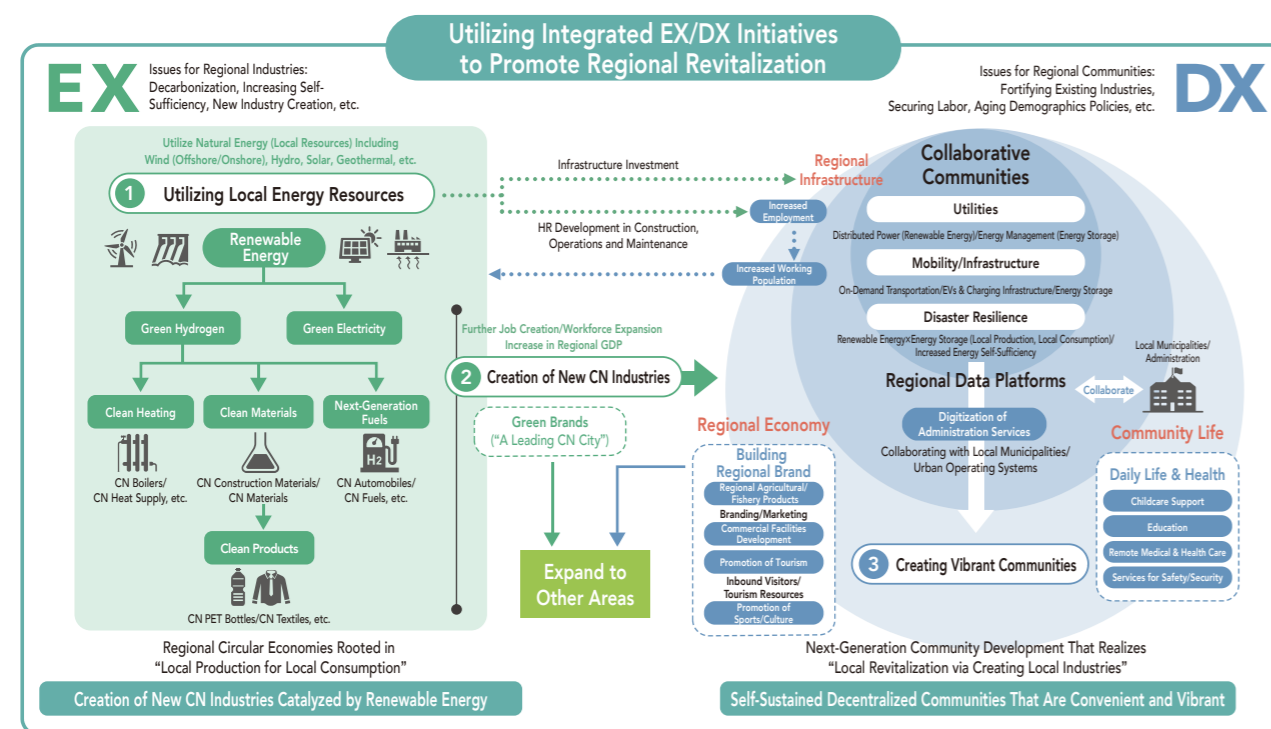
Utilizing Integrated EX/DX Initiatives to Promote Regional Revitalization

EX

Issues for Regional Industries: Decarbonization, Increasing Self-Sufficiency, New Industry Creation, etc.

Issues for Regional Communities: Fortifying Existing Industries, Securing Labor, Aging Demographics Policies, etc.

DX

Utilize Natural Energy (Local Resources) Including Wind (Offshore/Onshore), Hydro, Solar, Geothermal, etc.

1 Utilizing Local Energy Resources

Renewable Energy

Green Hydrogen

Green Electricity

Clean Heating

Clean Materials

Next-Generation Fuels

CN Boilers/ CN Heat Supply, etc.

CN Construction Materials/ CN Materials

CN Automobiles/ CN Fuels, etc.

Clean Products

CN PET Bottles/CN Textiles, etc.

Infrastructure Investment

HR Development in Construction, Operations and Maintenance

Regional Infrastructure

Increased Employment

Increased Working Population

Further Job Creation/Workforce Expansion Increase in Regional GDP

2 Creation of New CN Industries

Green Brands (“A Leading CN City”)

Expand to Other Areas

Collaborative Communities

Utilities

Distributed Power (Renewable Energy)/Energy Management (Energy Storage)

Mobility/Infrastructure

On-Demand Transportation/EVs & Charging Infrastructure/Energy Storage

Disaster Resilience

Renewable Energy×Energy Storage (Local Production, Local Consumption)/ Increased Energy Self-Sufficiency

Local Municipalities/ Administration

Regional Data Platforms

Collaborate

Digitization of Administration Services

Collaborating with Local Municipalities/ Urban Operating Systems

Regional Economy

Building Regional Brand

Regional Agricultural/ Fishery Products

Branding/Marketing

Commercial Facilities Development

Promotion of Tourism

Inbound Visitors/ Tourism Resources

Promotion of Sports/Culture

Community Life

Daily Life & Health

Childcare Support

Education

Remote Medical & Health Care

Services for Safety/Security

3 Creating Vibrant Communities

Regional Circular Economies Rooted in “Local Production for Local Consumption”

Next-Generation Community Development That Realizes “Local Revitalization via Creating Local Industries”

Creation of New CN Industries Catalyzed by Renewable Energy

Self-Sustained Decentralized Communities That Are Convenient and Vibrant